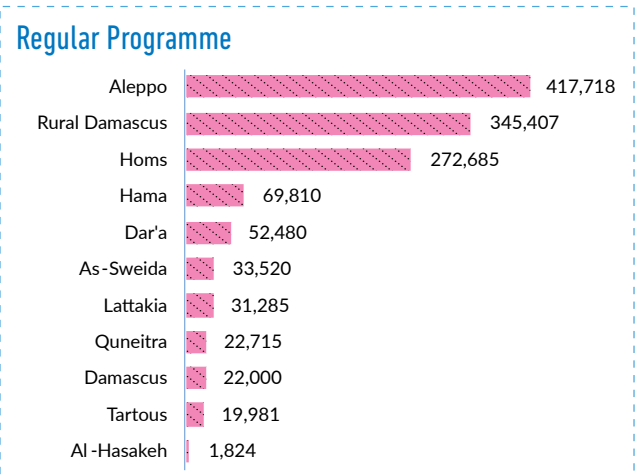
Regular Programme

| | |
|---|---|
| Aleppo | 417,718 |
| Rural Damascus | 345,407 |
| Homs | 272,685 |
| Hama | 69,810 |
| Dar'a | 52,480 |
| As-Sweida | 33,520 |
| Lattakia | 31,285 |
| Quneitra | 22,715 |
| Damascus | 22,000 |
| Tartous | 19,981 |
| Al-Hasakeh | 1,824 |